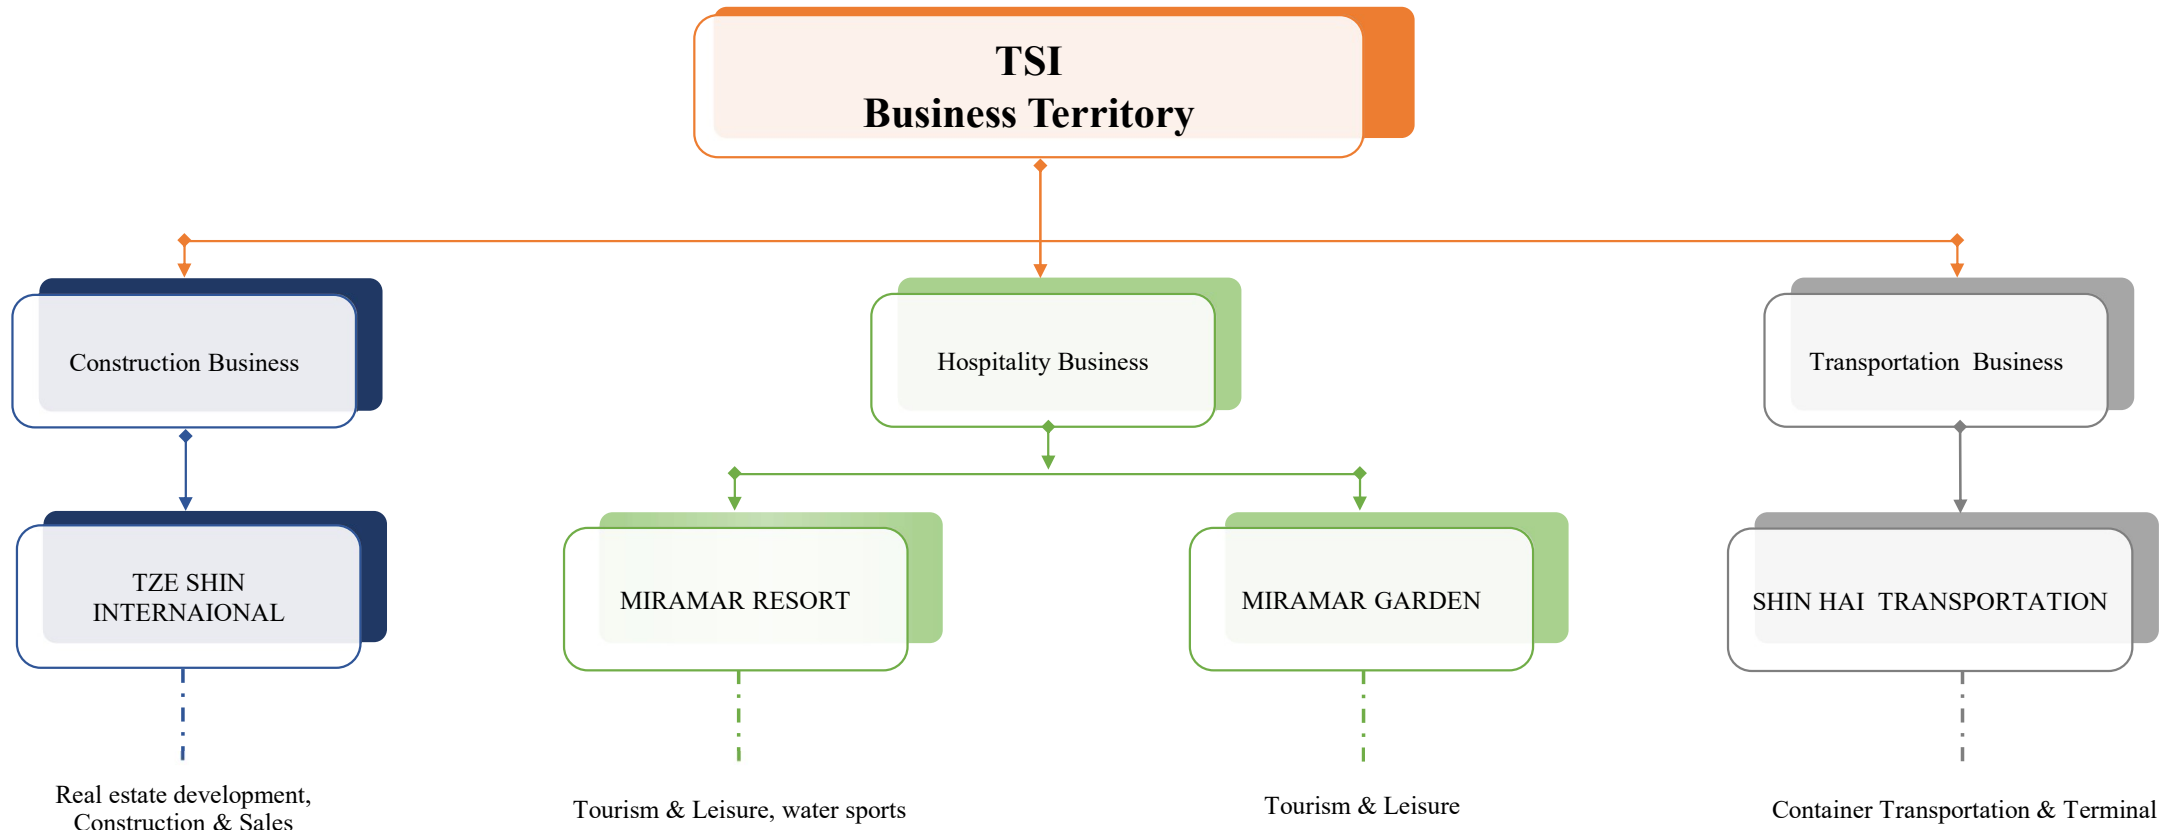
TSI
Business Territory

Construction Business

Hospitality Business

Transportation Business

TZE SHIN INTERNAIONAL

MIRAMAR RESORT

MIRAMAR GARDEN

SHIN HAI TRANSPORTATION

Real estate development, Construction & Sales

Tourism & Leisure, water sports

Tourism & Leisure

Container Transportation & Terminal